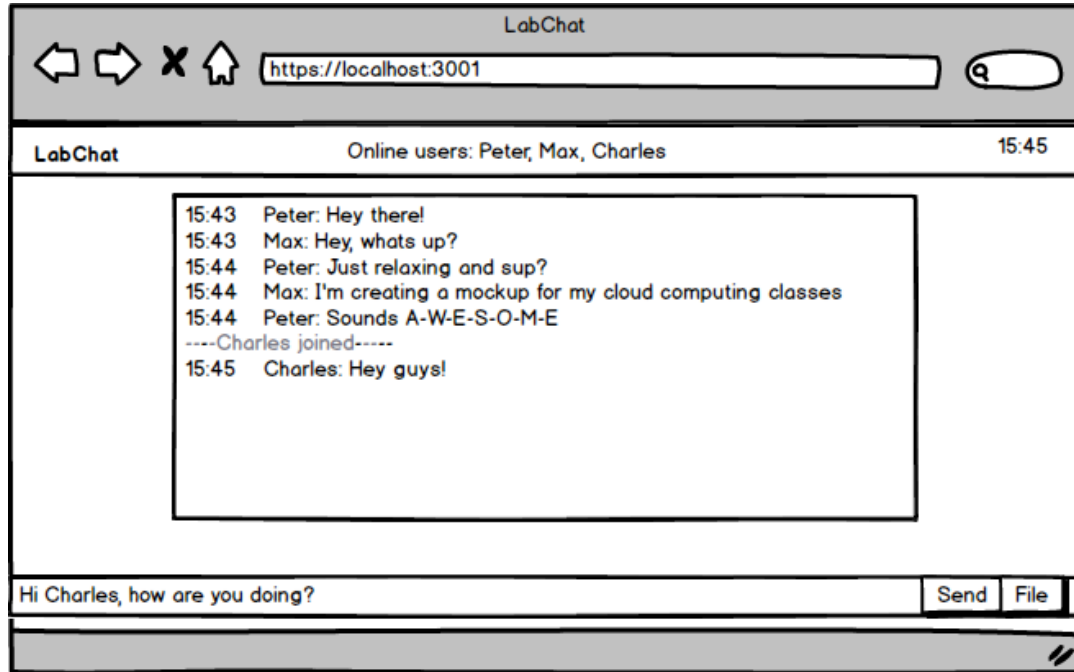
LabChat

https://localhost:3001

LabChat

Online users: Peter, Max, Charles

15:45

15:43 Peter: Hey there!
15:43 Max: Hey, whats up?
15:44 Peter: Just relaxing and sup?
15:44 Max: I'm creating a mockup for my cloud computing classes
15:44 Peter: Sounds A-W-E-S-O-M-E
----Charles joined-----
15:45 Charles: Hey guys!

Hi Charles, how are you doing?

Send

File